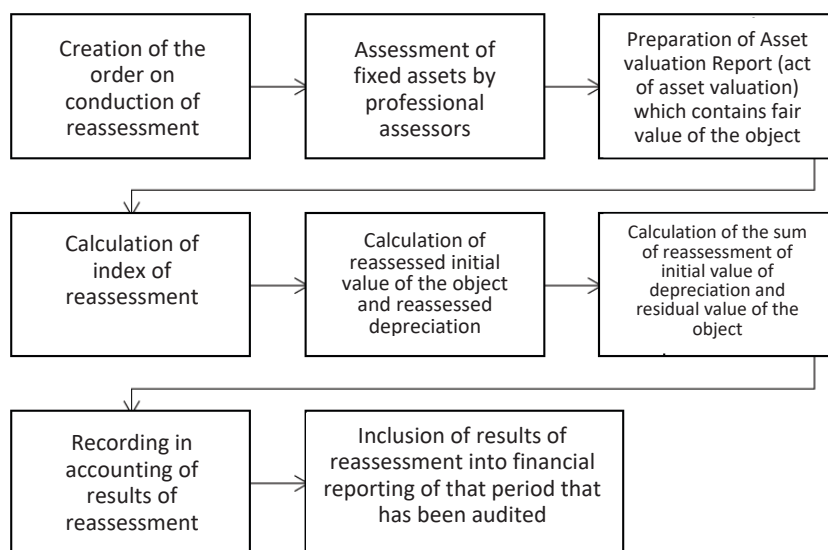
Creation of the order on conduction of reassessment

Assessment of fixed assets by professional assessors

Preparation of Asset valuation Report (act of asset valuation) which contains fair value of the object

Calculation of index of reassessment

Calculation of reassessed initial value of the object and reassessed depreciation

Calculation of the sum of reassessment of initial value of depreciation and residual value of the object

Recording in accounting of results of reassessment

Inclusion of results of reassessment into financial reporting of that period that has been audited